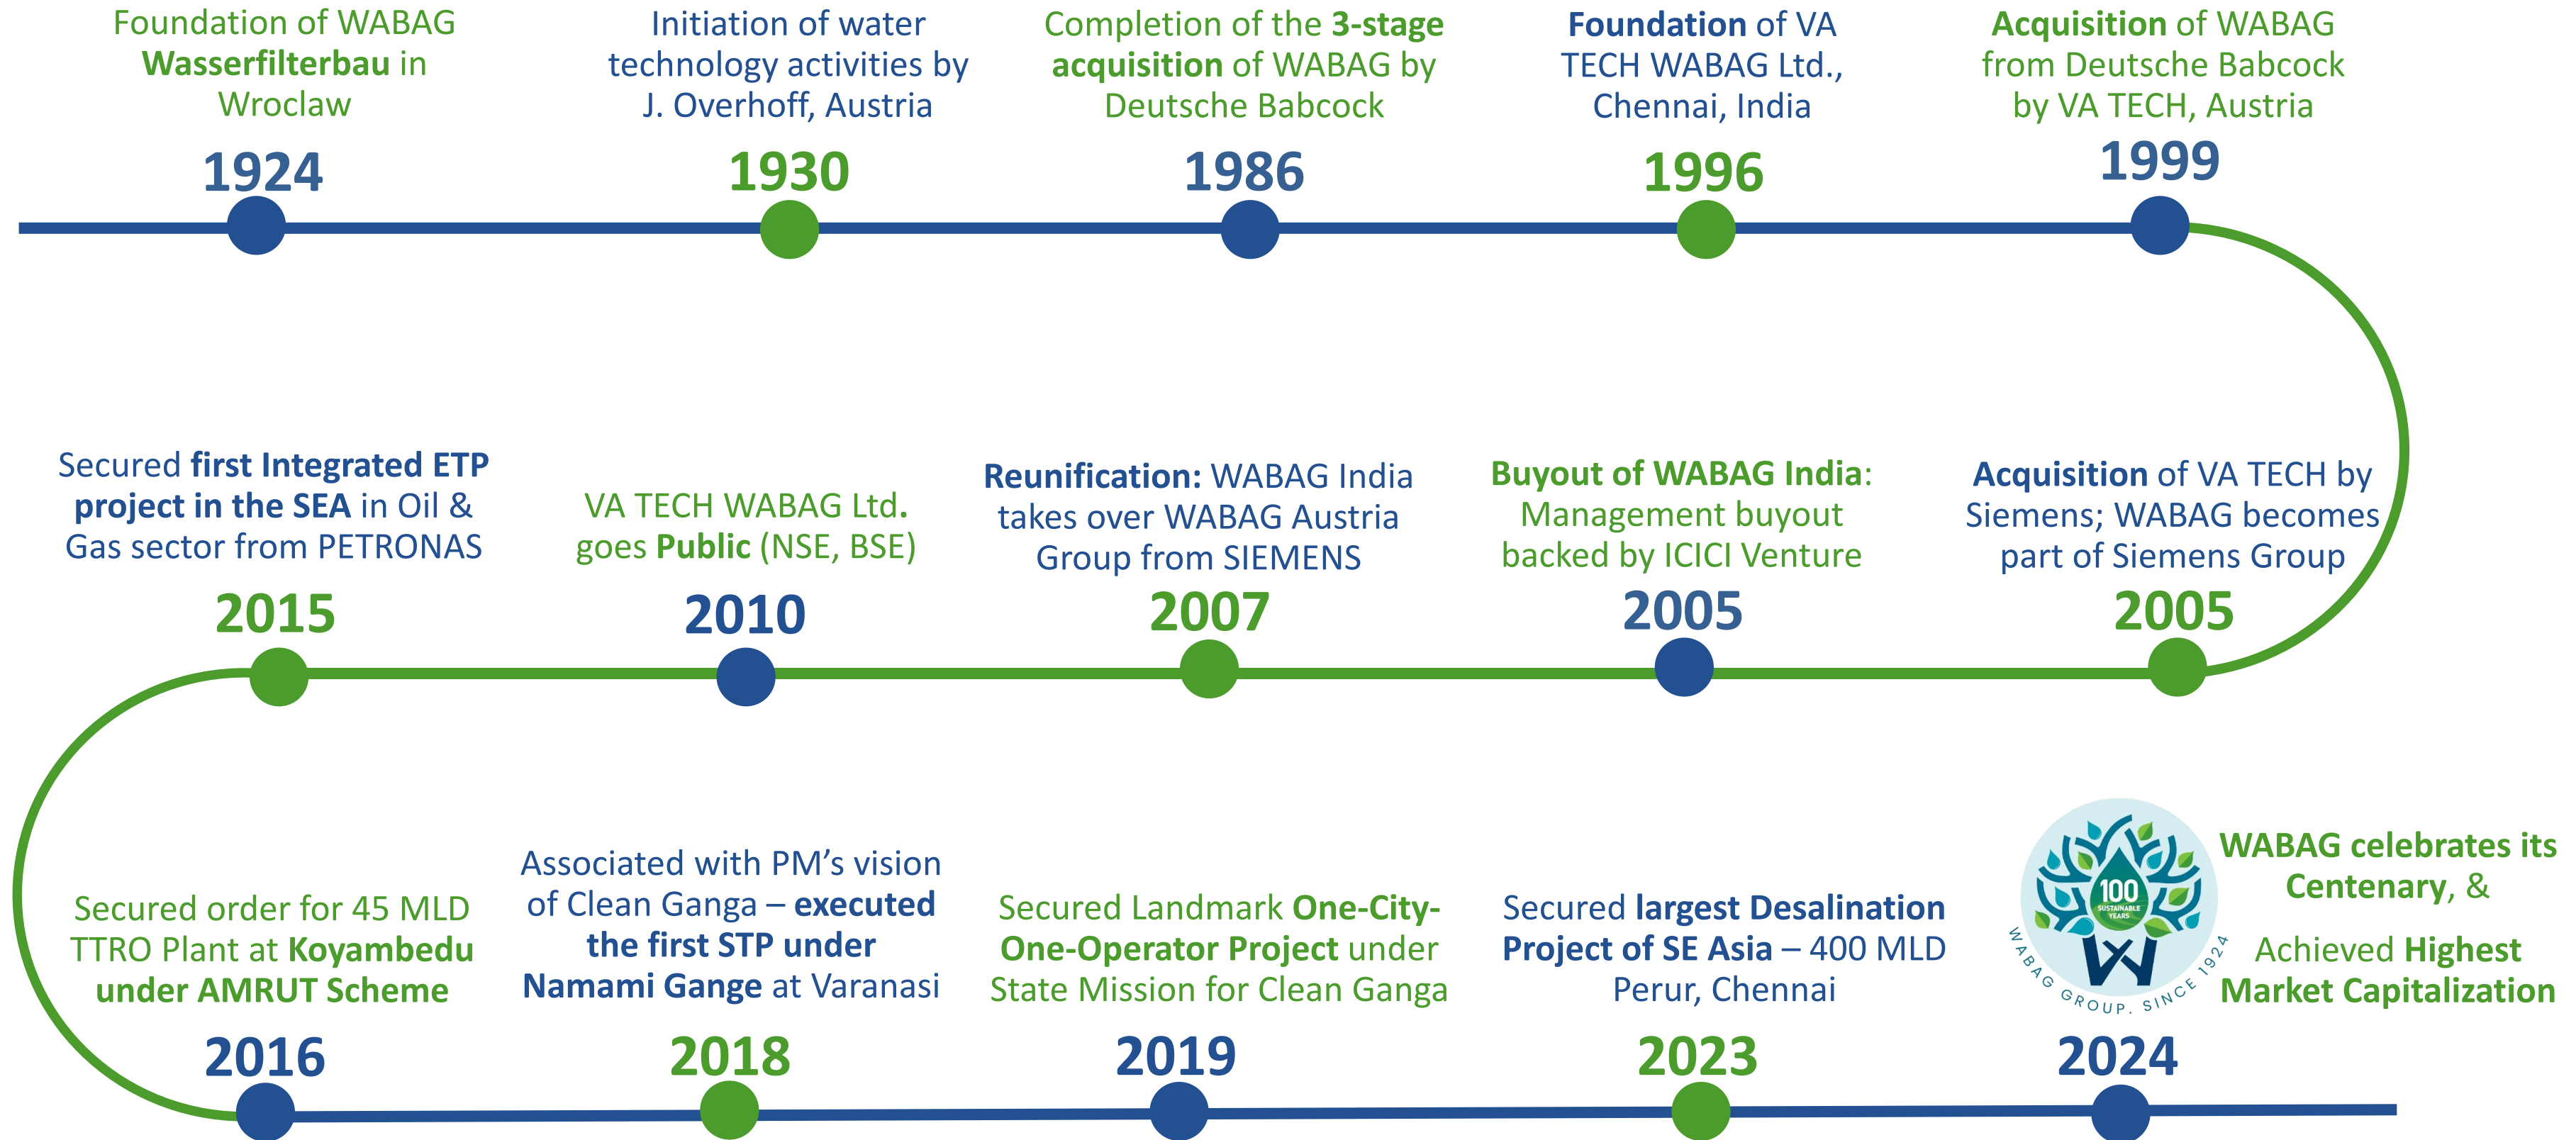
Foundation of WABAG Wasserfilterbau in Wroclaw

1924

Initiation of water technology activities by J. Overhoff, Austria

1930

Completion of the 3-stage acquisition of WABAG by Deutsche Babcock

1986

Foundation of VA TECH WABAG Ltd., Chennai, India

1996

Acquisition of WABAG from Deutsche Babcock by VA TECH, Austria

1999

Secured first Integrated ETP project in the SEA in Oil & Gas sector from PETRONAS

2015

VA TECH WABAG Ltd. goes Public (NSE, BSE)

2010

Reunification: WABAG India takes over WABAG Austria Group from SIEMENS

2007

Buyout of WABAG India: Management buyout backed by ICICI Venture

2005

Acquisition of VA TECH by Siemens; WABAG becomes part of Siemens Group

2005

Secured order for 45 MLD TTRO Plant at Koyambedu under AMRUT Scheme

2016

Associated with PM's vision of Clean Ganga – executed the first STP under Namami Gange at Varanasi

2018

Secured Landmark One-City-One-Operator Project under State Mission for Clean Ganga

2019

Secured largest Desalination Project of SE Asia – 400 MLD Perur, Chennai

2023

100 SUSTAINABLE YEARS
WABAG GROUP. SINCE 1924

WABAG celebrates its Centenary, &

Achieved Highest Market Capitalization

2024